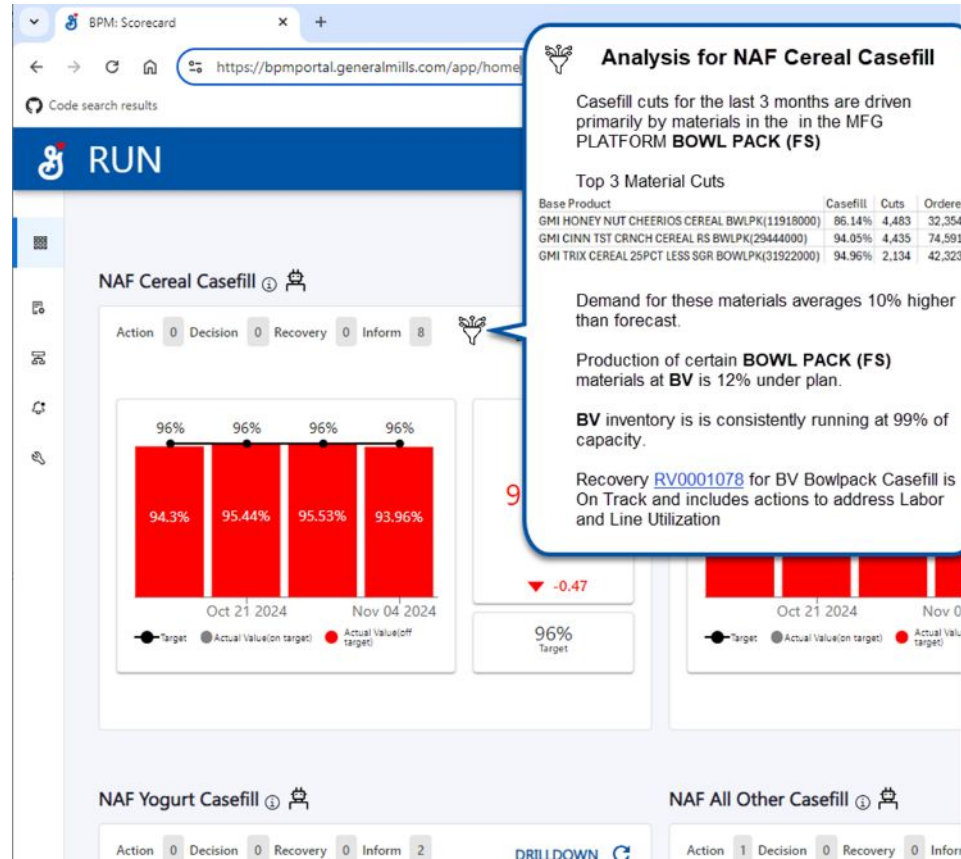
BPM: Scorecard ×
+
https://bpmportal.generalmills.com/app/home
Code search results

RUN

NAF Cereal Casefill
Action 0 Decision 0 Recovery 0 Inform 8

96% 96% 96% 96%
94.3% 95.44% 95.53% 93.96%
Oct 21 2024 Nov 04 2024
Target Actual Value(on target) Actual Value(off target)

9
▼ -0.47
96%
Target

Oct 21 2024 Nov 0
Target Actual Value(on target) Actual Value(off target)

Analysis for NAF Cereal Casefill

Casefill cuts for the last 3 months are driven primarily by materials in the in the MFG PLATFORM **BOWL PACK (FS)**

Top 3 Material Cuts

| Base Product | Casefill | Cuts | Ordere |
|---|---|---|---|
| GMI HONEY NUT CHEERIOS CEREAL BWLPK(11918000) | 86.14% | 4,483 | 32,354 |
| GMI CINN TST CRNCH CEREAL RS BWLPK(29444000) | 94.05% | 4,435 | 74,591 |
| GMI TRIX CEREAL 25PCT LESS SGR BOWLPK(31922000) | 94.96% | 2,134 | 42,323 |

Demand for these materials averages 10% higher than forecast.

Production of certain **BOWL PACK (FS)** materials at **BV** is 12% under plan.

**BV** inventory is is consistently running at 99% of capacity.

Recovery RV0001078 for BV Bowlpack Casefill is On Track and includes actions to address Labor and Line Utilization

NAF Yogurt Casefill
Action 0 Decision 0 Recovery 0 Inform 2
DRILLDOWN

NAF All Other Casefill
Action 1 Decision 0 Recovery 0 Infor